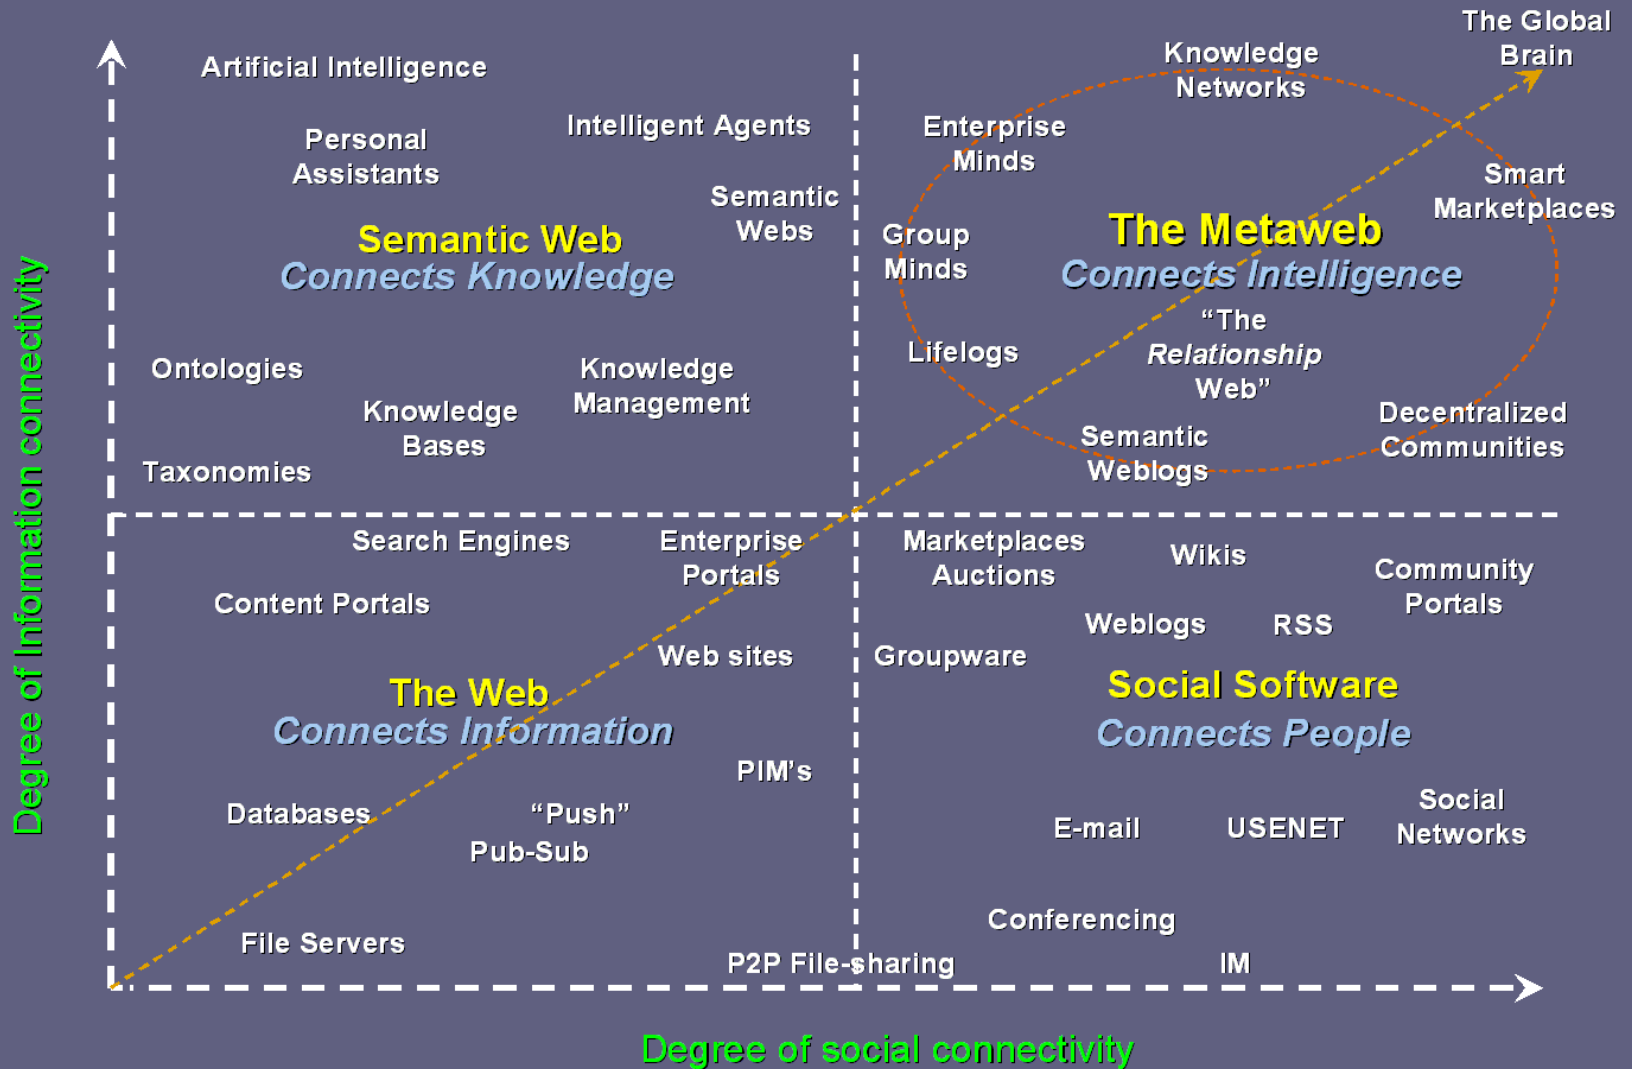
The Global Brain

Knowledge Networks

Artificial Intelligence

Personal Assistants

Intelligent Agents

Enterprise Minds

Semantic Webs

Smart Marketplaces

Group Minds

Semantic Web
Connects Knowledge

The Metaweb
Connects Intelligence

"The Relationship Web"

Lifelogs

Ontologies

Knowledge Management

Knowledge Bases

Taxonomies

Decentralized Communities

Semantic Weblogs

Search Engines

Enterprise Portals

Marketplaces Auctions

Wikis

Community Portals

Content Portals

Weblogs

RSS

Web sites

Groupware

The Web
Connects Information

Social Software
Connects People

PIM's

Databases

"Push"
Pub-Sub

E-mail

USENET

Social Networks

Conferencing

File Servers

P2P File-sharing

IM

Degree of Information connectivity

Degree of social connectivity